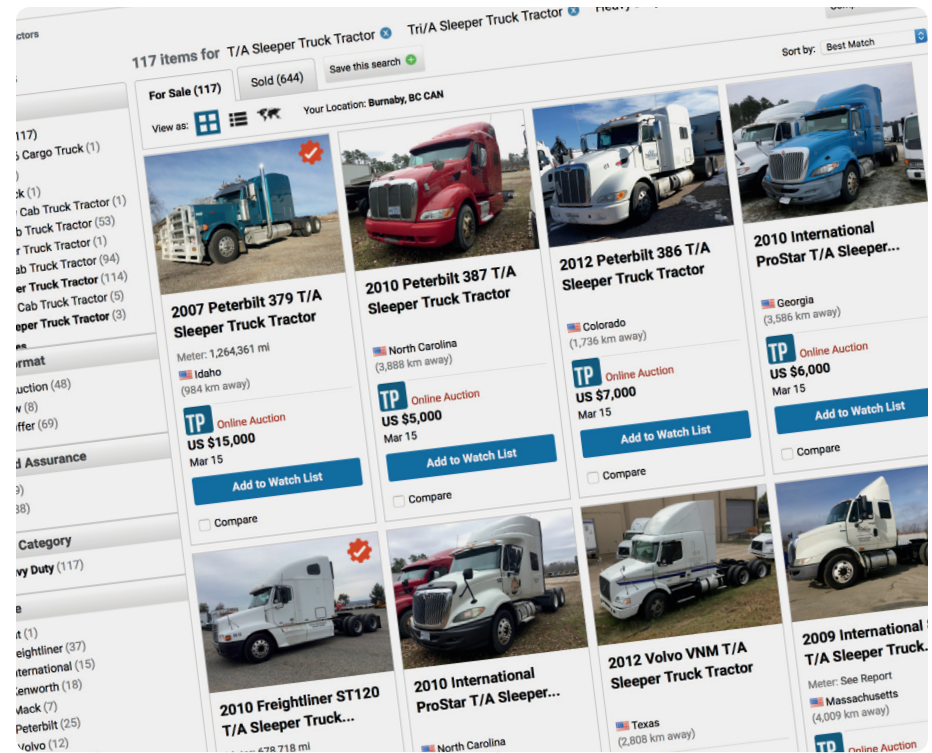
ctors

117 items for T/A Sleeper Truck Tractor Tri/A Sleeper Truck Tractor Heavy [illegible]

Sort by: Best Match

For Sale (117) Sold (644) Save this search

View as: Your Location: Burnaby, BC CAN

(117)
Cargo Truck (1)
ck (1)
Cab Truck Tractor (1)
b Truck Tractor (53)
Truck Tractor (1)
ab Truck Tractor (94)
er Truck Tractor (114)
Cab Truck Tractor (5)
eper Truck Tractor (3)

ormat
uction (48)
w (8)
ffer (69)

d Assurance
9)
38)

Category
vy Duty (117)

e
t (1)
eightliner (37)
nternational (15)
Kenworth (18)
Mack (7)
Peterbilt (25)
Volvo (12)

2007 Peterbilt 379 T/A Sleeper Truck Tractor
Meter: 1,264,361 mi
Idaho
(984 km away)
TP Online Auction
US $15,000
Mar 15
Add to Watch List
Compare

2010 Peterbilt 387 T/A Sleeper Truck Tractor
North Carolina
(3,888 km away)
TP Online Auction
US $5,000
Mar 15
Add to Watch List
Compare

2012 Peterbilt 386 T/A Sleeper Truck Tractor
Colorado
(1,736 km away)
TP Online Auction
US $7,000
Mar 15
Add to Watch List
Compare

2010 International ProStar T/A Sleeper...
Georgia
(3,586 km away)
TP Online Auction
US $6,000
Mar 15
Add to Watch List
Compare

2010 Freightliner ST120 T/A Sleeper Truck...
678,718 mi

2010 International ProStar T/A Sleeper...
North Carolina

2012 Volvo VNM T/A Sleeper Truck Tractor
Texas
(2,808 km away)

2009 International T/A Sleeper Truck...
Meter: See Report
Massachusetts
(4,009 km away)
Online Auction